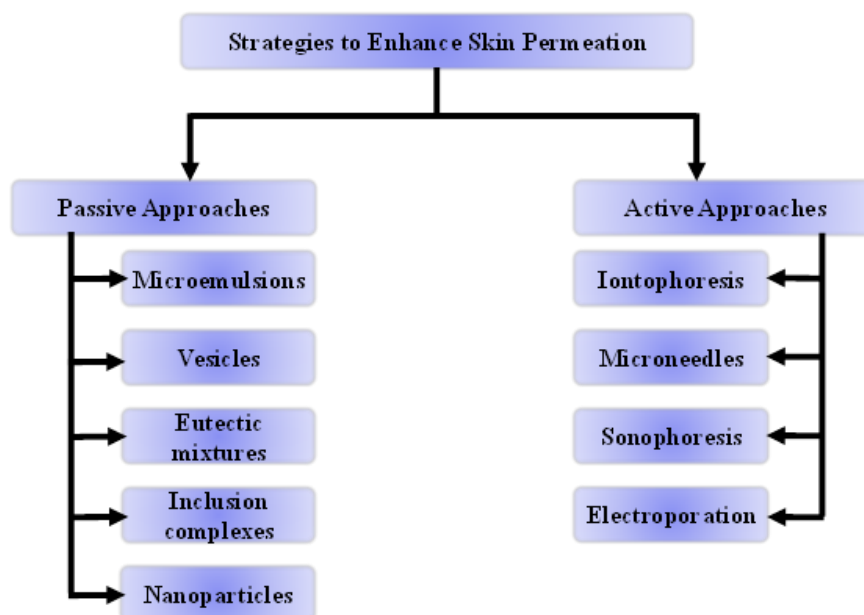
Strategies to Enhance Skin Permeation

Passive Approaches

Microemulsions

Vesicles

Eutectic mixtures

Inclusion complexes

Nanoparticles

Active Approaches

Iontophoresis

Microneedles

Sonophoresis

Electroporation